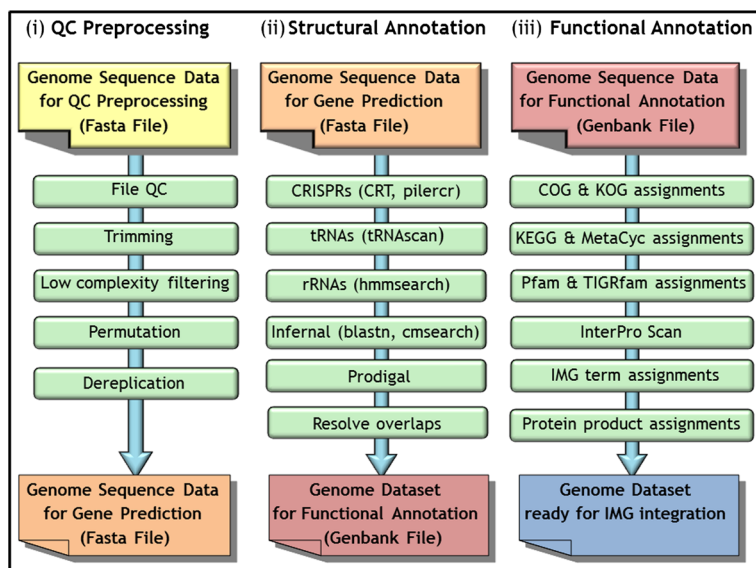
(i) QC Preprocessing

Genome Sequence Data for QC Preprocessing (Fasta File)

File QC

Trimming

Low complexity filtering

Permutation

Dereplication

Genome Sequence Data for Gene Prediction (Fasta File)

(ii) Structural Annotation

Genome Sequence Data for Gene Prediction (Fasta File)

CRISPRs (CRT, pilercr)

tRNAs (tRNAscan)

rRNAs (hmmsearch)

Infernal (blastn, cmsearch)

Prodigal

Resolve overlaps

Genome Dataset for Functional Annotation (Genbank File)

(iii) Functional Annotation

Genome Sequence Data for Functional Annotation (Genbank File)

COG & KOG assignments

KEGG & MetaCyc assignments

Pfam & TIGRfam assignments

InterPro Scan

IMG term assignments

Protein product assignments

Genome Dataset ready for IMG integration